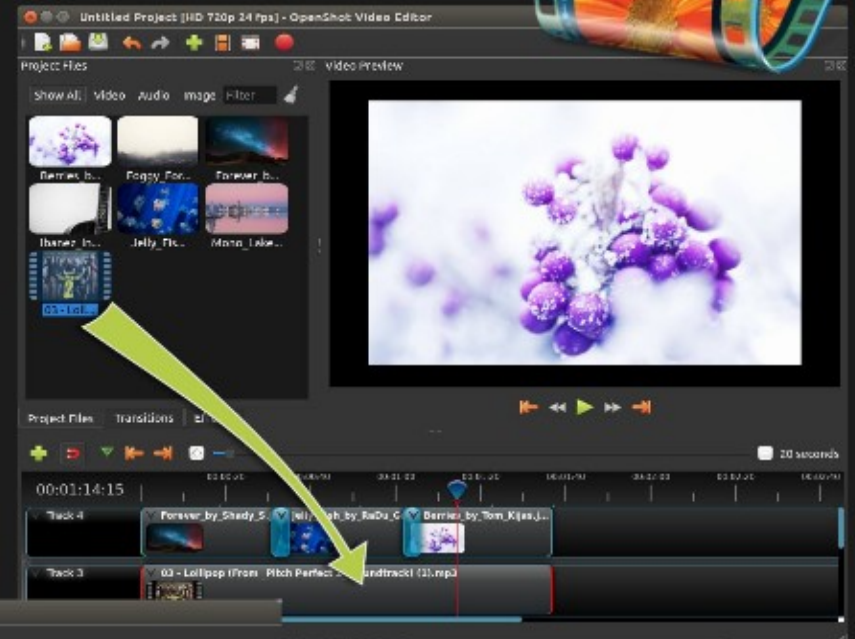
Untitled Project [HD 720p 24 fps] - OpenShot Video Editor

Project Files

Video Preview

Show All Video Audio Image Filter

Berries_b... Foggy_For... Forever_b...

Ibanez_In... Jelly_Fis... Mono_Lake...

03 - Lolli...

Project Files Transitions Ef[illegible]

20 seconds

00:01:14:15

Track 4

Forever_by_Shady_S... Jelly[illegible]h_by_RaDu_G... Berries_by_Tom_Kijas.j...

Track 3

03 - Lollipop (From Pitch Perfect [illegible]undtrack) (1).mp3